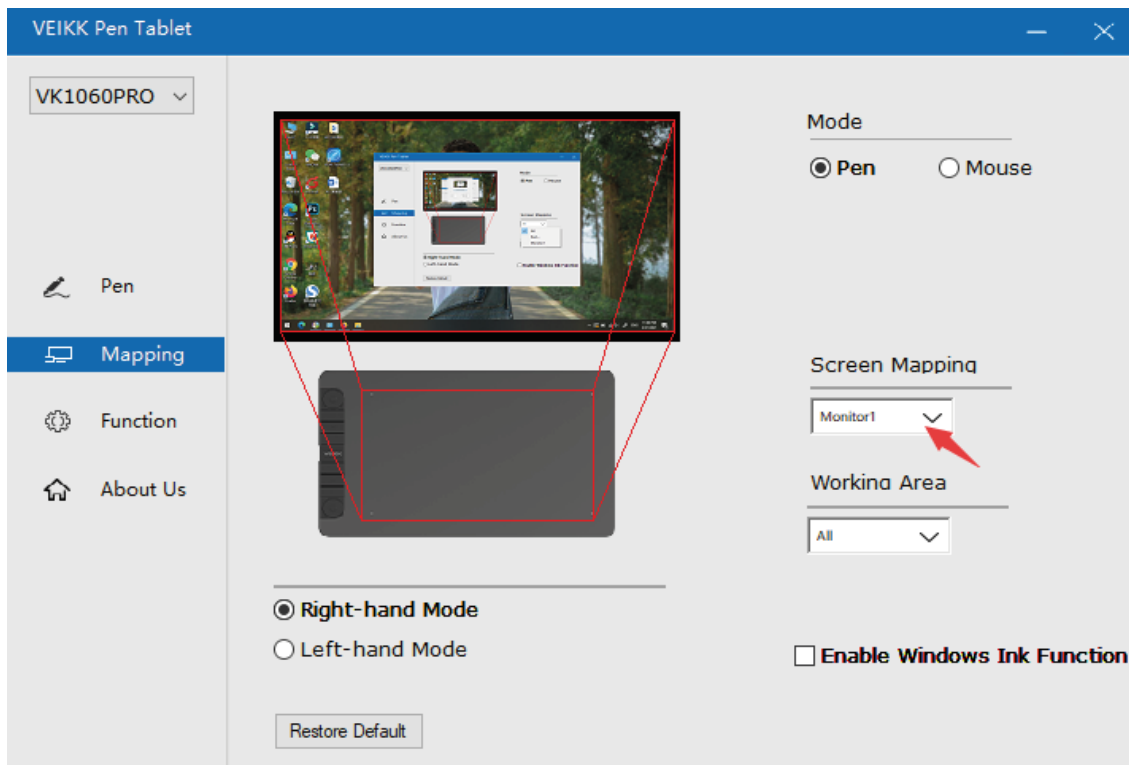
VEIKK Pen Tablet

VK1060PRO

Pen

Mapping

Function

About Us

Mode

Pen

Mouse

Screen Mapping

Monitor1

Working Area

All

Right-hand Mode

Left-hand Mode

Enable Windows Ink Function

Restore Default